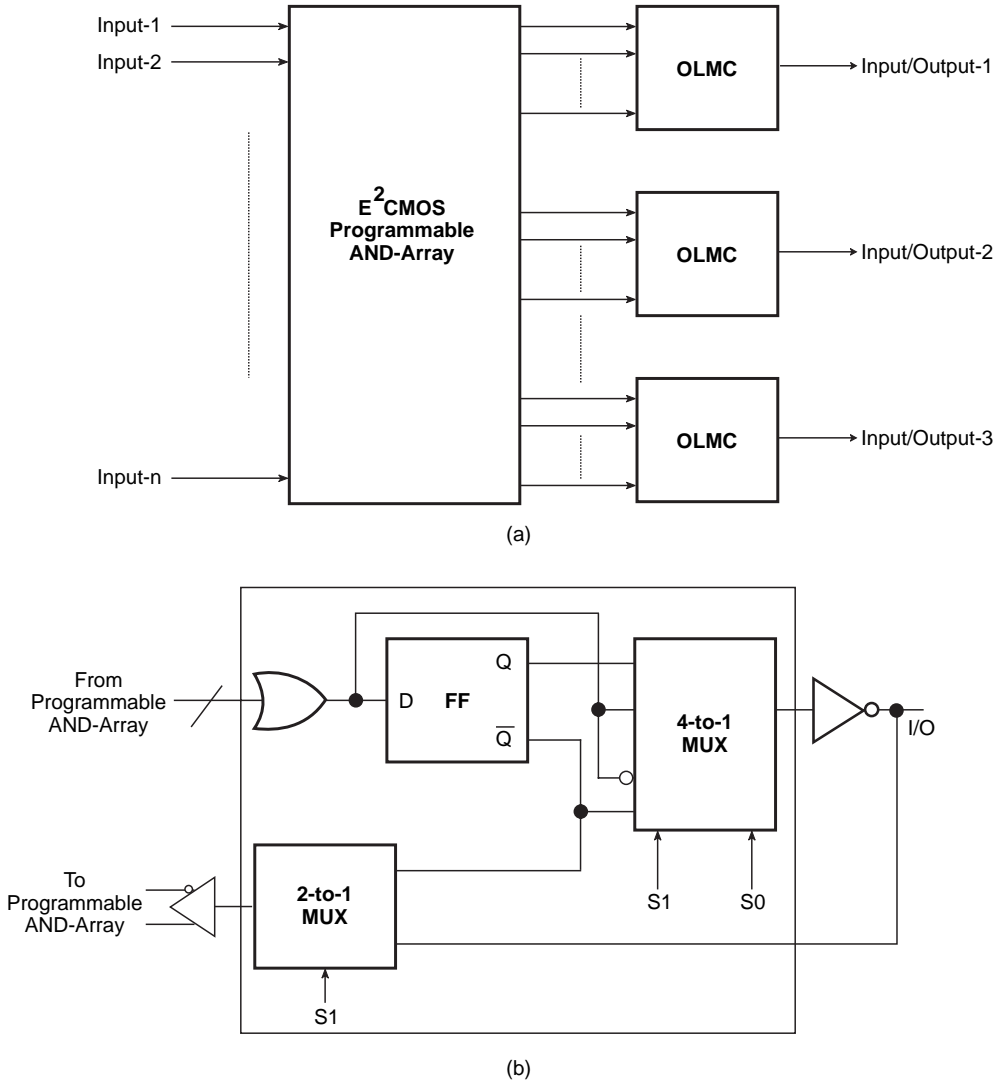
Input-1
Input-2
Input-n

$E^2$CMOS Programmable AND-Array

OLMC
Input/Output-1
OLMC
Input/Output-2
OLMC
Input/Output-3

(a)

From Programmable AND-Array
D
FF
Q
$\overline{Q}$
4-to-1 MUX
I/O
To Programmable AND-Array
2-to-1 MUX
S1
S1
S0

(b)